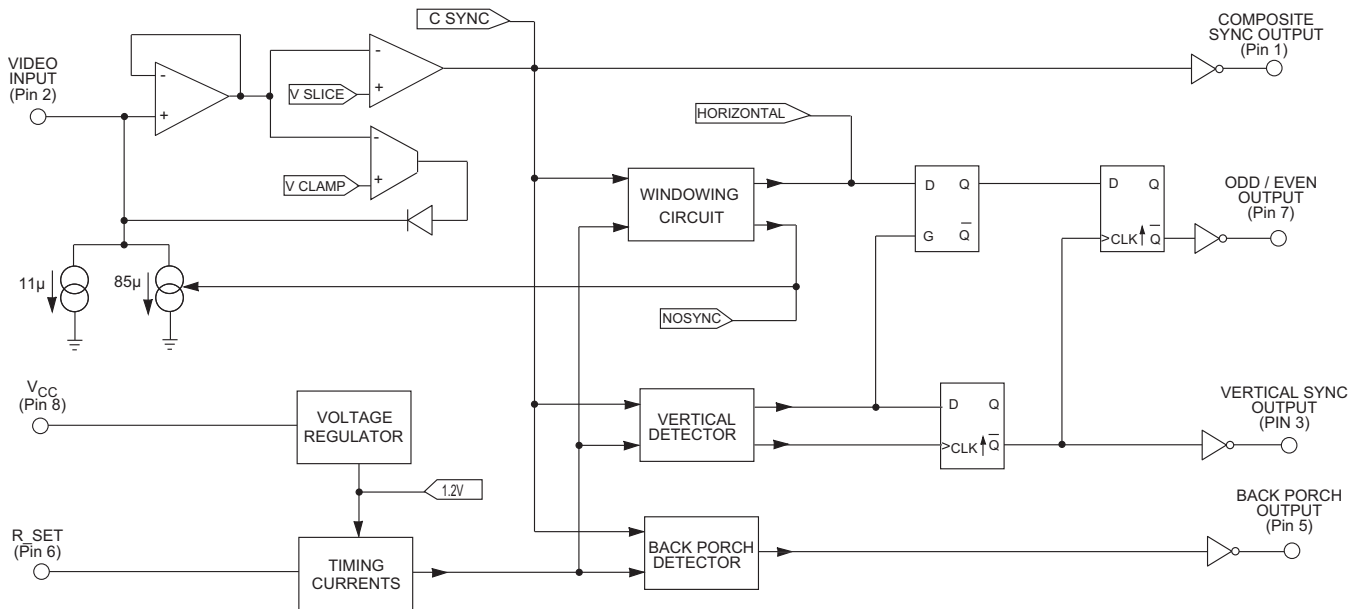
C SYNC

COMPOSITE SYNC OUTPUT (Pin 1)

VIDEO INPUT (Pin 2)

-
+

-
+

V SLICE

-
+

V CLAMP

HORIZONTAL

WINDOWING CIRCUIT

D Q

G $\overline{Q}$

D Q

>CLK $\overline{Q}$

ODD / EVEN OUTPUT (Pin 7)

11µ

85µ

NOSYNC

$V_{CC}$ (Pin 8)

VOLTAGE REGULATOR

VERTICAL DETECTOR

D Q

>CLK $\overline{Q}$

VERTICAL SYNC OUTPUT (PIN 3)

1.2V

BACK PORCH OUTPUT (Pin 5)

R_SET (Pin 6)

TIMING CURRENTS

BACK PORCH DETECTOR